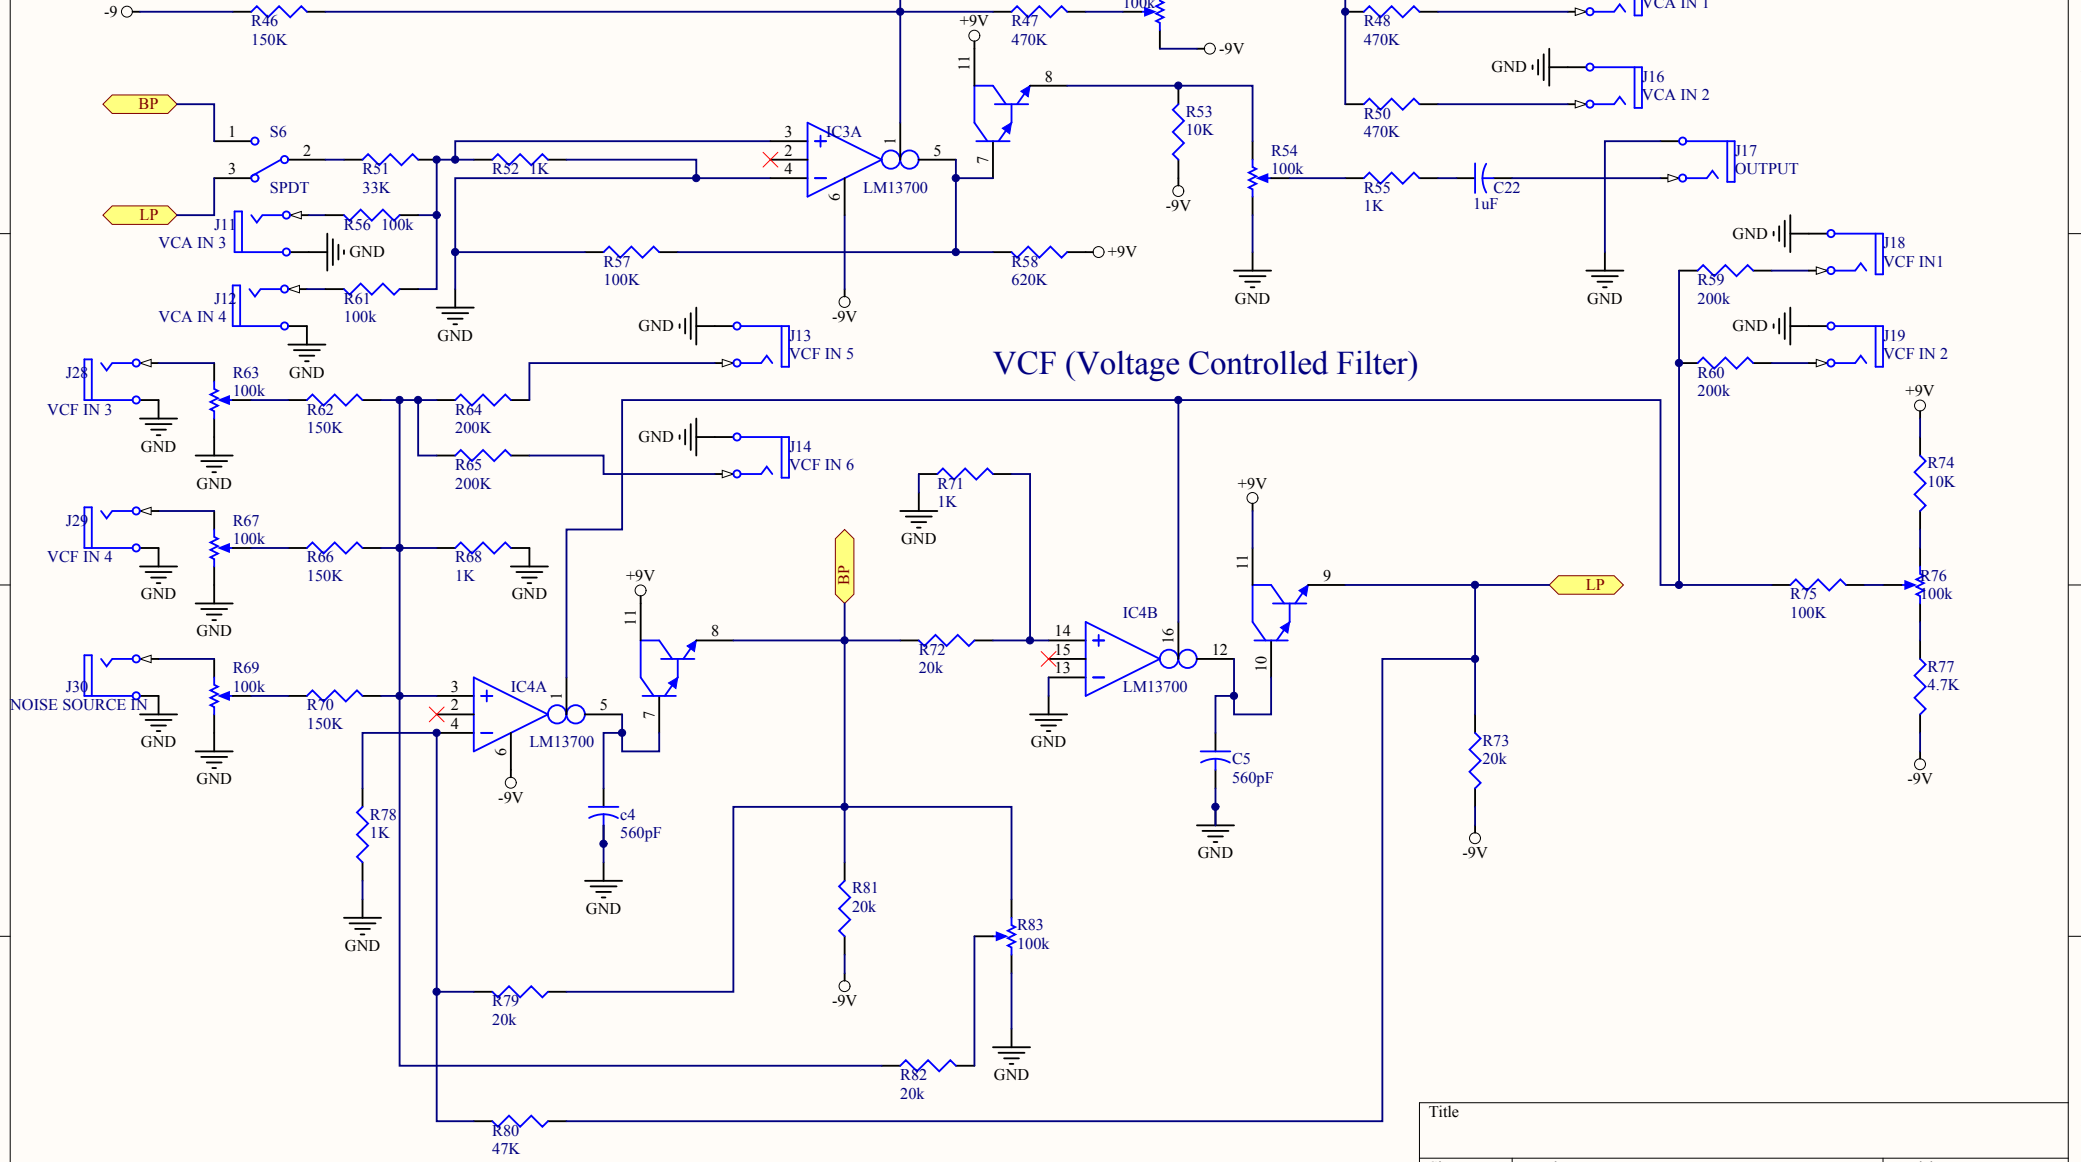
-9
R46
150K
+9V
R47
470K
100k
-9V
R48
470K
VCA IN 1
GND
J16
VCA IN 2
R50
470K
BP
1
S6
2
3
SPDT
LP
R51
33K
R52 1K
3
2
4
IC3A
1
5
LM13700
6
11
8
7
R53
10K
-9V
R54
100k
R55
1K
C22
1uF
J17
OUTPUT
J11
VCA IN 3
R56 100k
GND
J12
VCA IN 4
R61
100k
GND
GND
R57
100K
-9V
R58
620K
+9V
GND
GND
GND
J18
VCF IN1
R59
200k
GND
J19
VCF IN 2
R60
200k
GND
J13
VCF IN 5
VCF (Voltage Controlled Filter)
J28
VCF IN 3
GND
R63
100k
GND
R62
150K
R64
200K
R65
200K
GND
J14
VCF IN 6
J29
VCF IN 4
GND
R67
100k
GND
R66
150K
R68
1K
GND
R71
1K
GND
+9V
R74
10K
BP
+9V
11
8
+9V
11
9
LP
R76
100k
R75
100K
J30
NOISE SOURCE IN
GND
R69
100k
GND
R70
150K
3
2
4
IC4A
1
5
LM13700
6
-9V
7
R72
20k
14
15
13
IC4B
16
12
LM13700
GND
10
C5
560pF
GND
R73
20k
-9V
R77
4.7K
-9V
c4
560pF
GND
R78
1K
GND
R81
20k
-9V
R83
100k
GND
R79
20k
R82
20k
R80
47K
Title